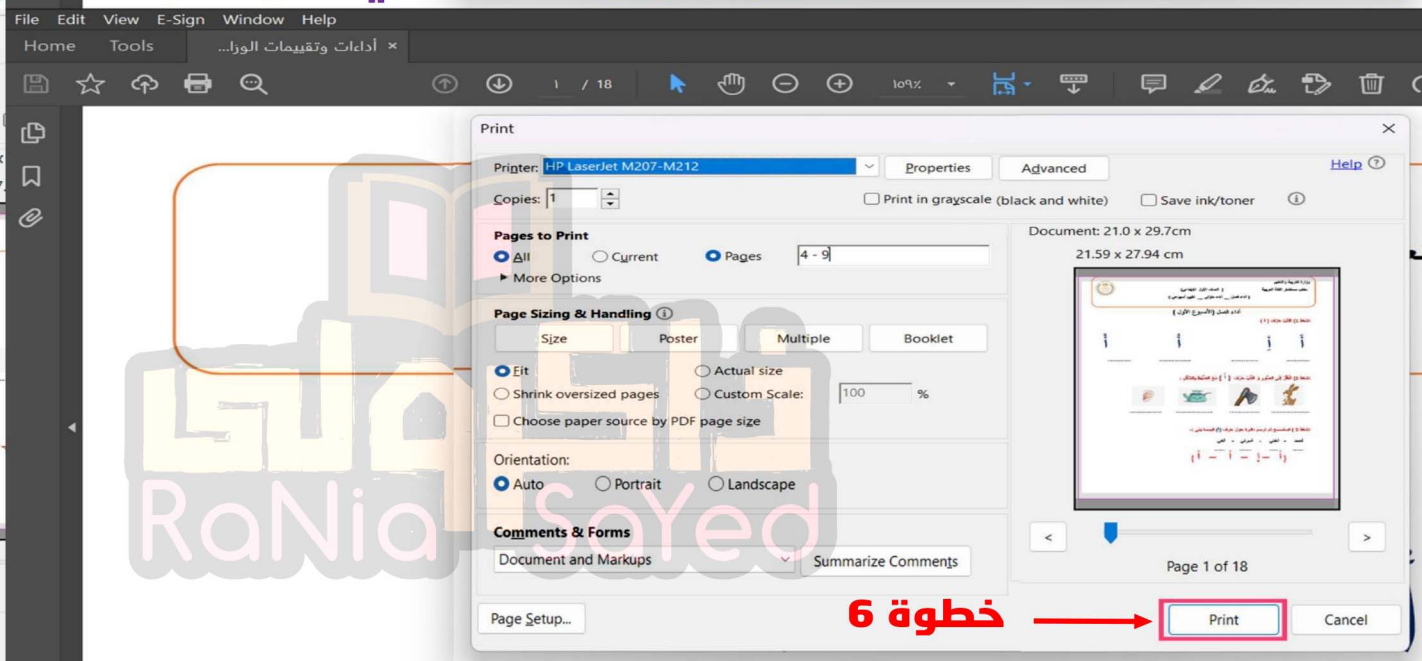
File Edit View E-Sign Window Help

Home Tools أداءات وتقييمات الوزا... ×

١ / 18 ١٠٩٪

Print

Printer: HP LaserJet M207-M212 Properties Advanced Help

Copies: 1 Print in grayscale (black and white) Save ink/toner

Pages to Print

All Current Pages 4 - 9

► More Options

Page Sizing & Handling

Size Poster Multiple Booklet

Fit Actual size

Shrink oversized pages Custom Scale: 100 %

Choose paper source by PDF page size

Orientation:

Auto Portrait Landscape

Comments & Forms

Document and Markups Summarize Comments

Document: 21.0 x 29.7cm

21.59 x 27.94 cm

< >

Page 1 of 18

Page Setup...

خطوة 6

Print Cancel

RaNia SaYed